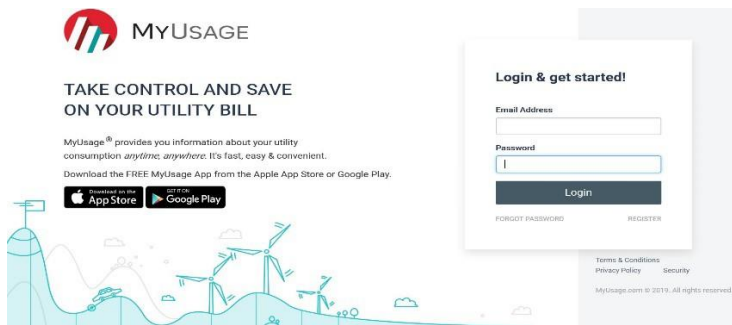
MYUSAGE

TAKE CONTROL AND SAVE ON YOUR UTILITY BILL

MyUsage® provides you information about your utility consumption *anytime, anywhere*. It's fast, easy & convenient.

Download the FREE MyUsage App from the Apple App Store or Google Play.

Download on the App Store

GET IT ON Google Play

Login & get started!

Email Address

Password

Login

FORGOT PASSWORD

REGISTER

Terms & Conditions

Privacy Policy

Security

MyUsage.com © 2019. All rights reserved